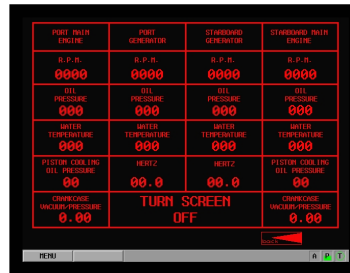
| PORT MAIN ENGINE | PORT GENERATOR | STARBOARD GENERATOR | STARBOARD MAIN ENGINE |
|---|---|---|---|
| R.P.M. 0000 | R.P.M. 0000 | R.P.M. 0000 | R.P.M. 0000 |
| OIL PRESSURE 000 | OIL PRESSURE 000 | OIL PRESSURE 000 | OIL PRESSURE 000 |
| WATER TEMPERATURE 000 | WATER TEMPERATURE 000 | WATER TEMPERATURE 000 | WATER TEMPERATURE 000 |
| PISTON COOLING OIL PRESSURE 00 | HERTZ 00.0 | HERTZ 00.0 | PISTON COOLING OIL PRESSURE 00 |
| CRANKCASE VACUUM/PRESSURE 0.00 | TURN SCREEN OFF | | CRANKCASE VACUUM/PRESSURE 0.00 |

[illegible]

MENU

A P T